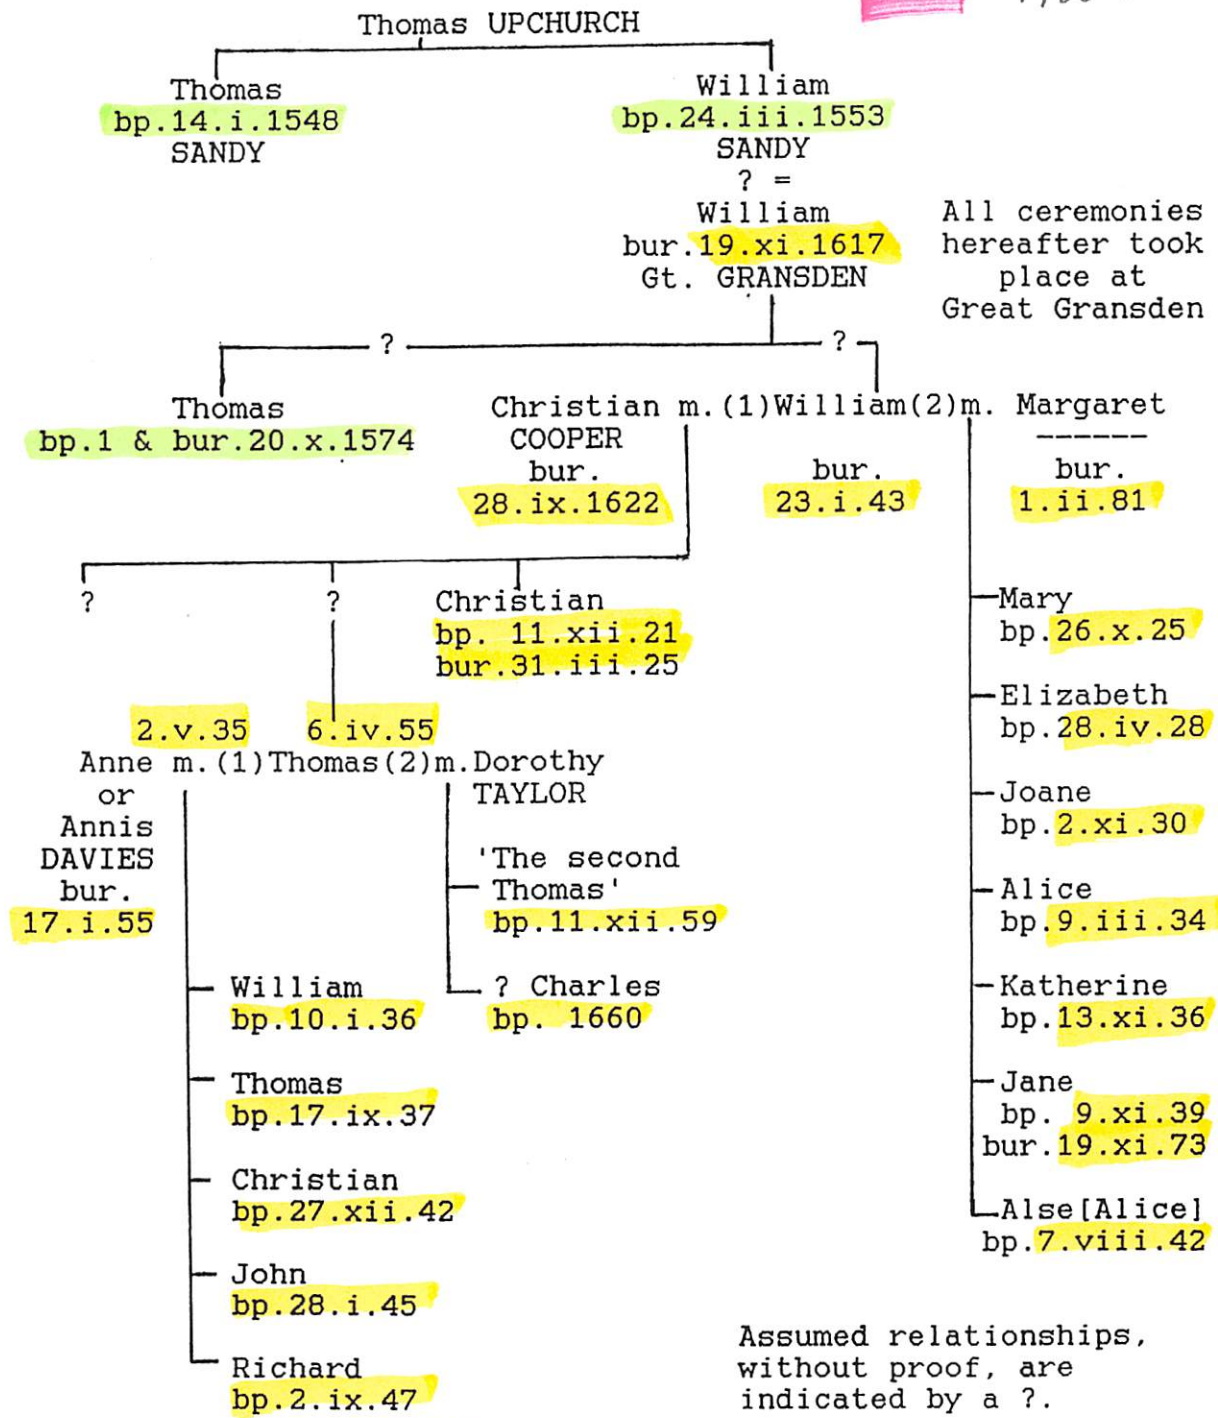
Thomas UPCHURCH

Thomas
bp.14.i.1548
SANDY

William
bp.24.iii.1553
SANDY
? =
William
bur.19.xi.1617
Gt. GRANSDEN

All ceremonies hereafter took place at Great Gransden

?

?

Thomas
bp.1 & bur.20.x.1574

Christian m.(1)William(2)m. Margaret
COOPER
bur.
28.ix.1622

bur.
23.i.43

------
bur.
1.ii.81

?

?

Christian
bp. 11.xii.21
bur.31.iii.25

Mary
bp.26.x.25

Elizabeth
bp.28.iv.28

Joane
bp.2.xi.30

Alice
bp.9.iii.34

Katherine
bp.13.xi.36

Jane
bp. 9.xi.39
bur.19.xi.73

Alse[Alice]
bp.7.viii.42

2.v.35   6.iv.55
Anne m.(1)Thomas(2)m.Dorothy
or
Annis
DAVIES
bur.
17.i.55

TAYLOR

'The second Thomas'
bp.11.xii.59

? Charles
bp. 1660

William
bp.10.i.36

Thomas
bp.17.ix.37

Christian
bp.27.xii.42

John
bp.28.i.45

Richard
bp.2.ix.47

Assumed relationships, without proof, are indicated by a ?.